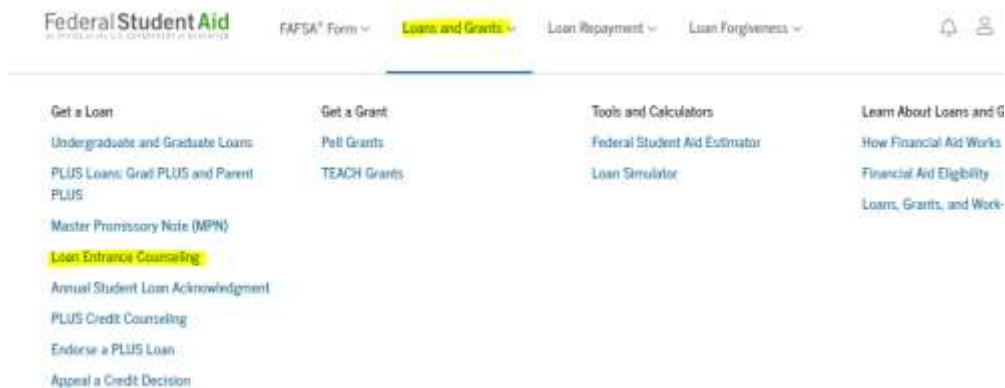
Federal Student Aid
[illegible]

FAFSA® Form ∨ Loans and Grants ∨ Loan Repayment ∨ Loan Forgiveness ∨

Get a Loan
Undergraduate and Graduate Loans
PLUS Loans: Grad PLUS and Parent PLUS
Master Promissory Note (MPN)
Loan Entrance Counseling
Annual Student Loan Acknowledgment
PLUS Credit Counseling
Endorse a PLUS Loan
Appeal a Credit Decision

Get a Grant
Pell Grants
TEACH Grants

Tools and Calculators
Federal Student Aid Estimator
Loan Simulator

Learn About Loans and G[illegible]
How Financial Aid Works
Financial Aid Eligibility
Loans, Grants, and Work-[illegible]